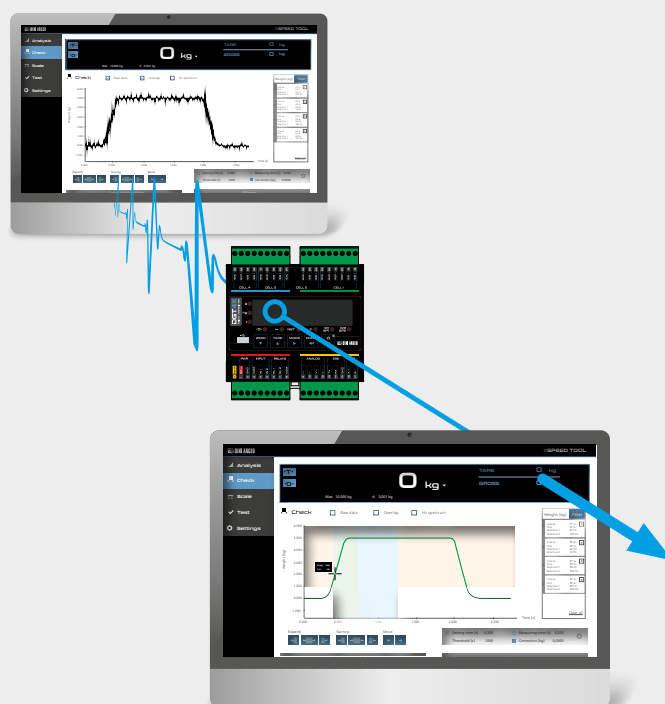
SPEED TOOL

Analysis
Check
Scale
Test
Settings

0 kg

TARE
GROSS
kg
kg

Check
Raw data
Overlap
No spectrum

Weights (kg)

CELL 4
CELL 3
CELL 2
CELL 1

ZERO
TARE
MODE
NET

PWR
INPUT
RELAYS
ANALOG

SPEED TOOL

Analysis
Check
Scale
Test
Settings

0 kg

TARE
GROSS
kg

Max 10.000 kg
d 0.001 kg

Check
Raw data
Overlap
No spectrum

Weights (kg)

Weight (kg)

Time (s)

Export
Settling time (s)
Measuring time (s)
Threshold (s)
Correction (kg)